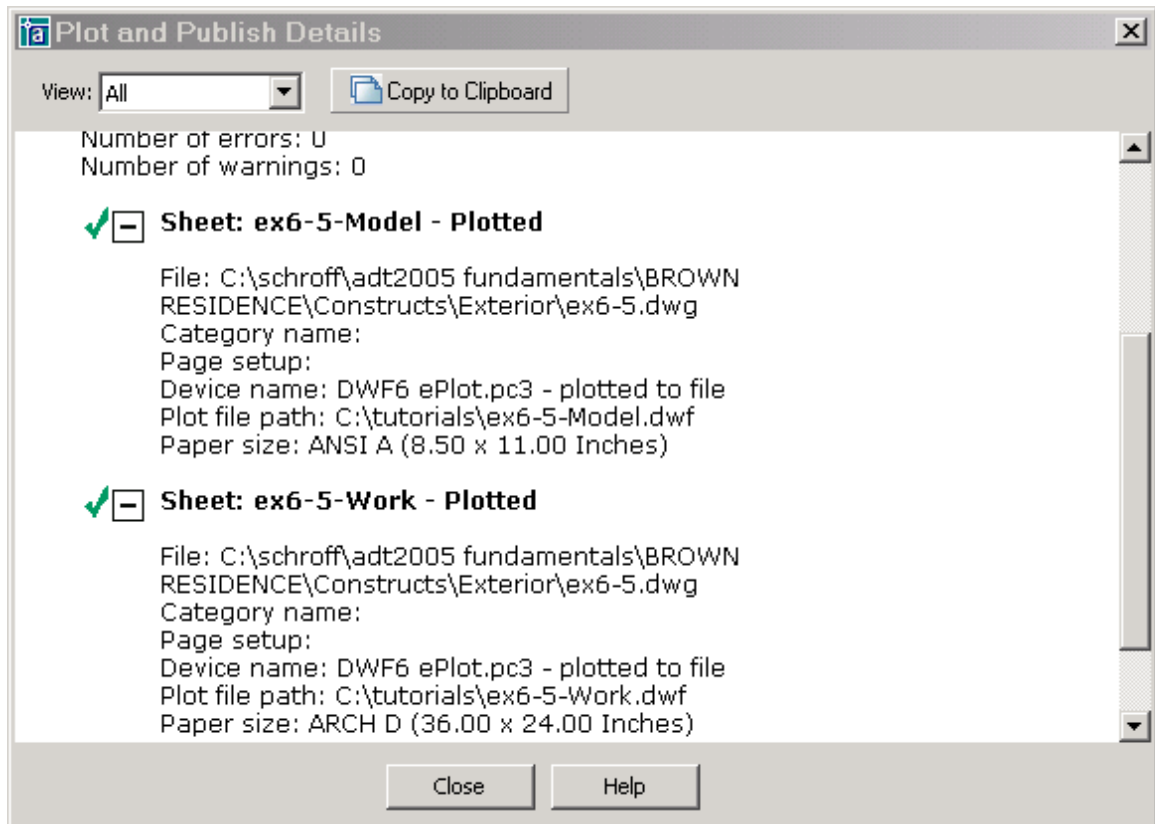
Plot and Publish Details

View: All

Copy to Clipboard

Number of errors: 0
Number of warnings: 0

Sheet: ex6-5-Model - Plotted

File: C:\schroff\adt2005 fundamentals\BROWN RESIDENCE\Constructs\Exterior\ex6-5.dwg
Category name:
Page setup:
Device name: DWF6 ePlot.pc3 - plotted to file
Plot file path: C:\tutorials\ex6-5-Model.dwf
Paper size: ANSI A (8.50 x 11.00 Inches)

Sheet: ex6-5-Work - Plotted

File: C:\schroff\adt2005 fundamentals\BROWN RESIDENCE\Constructs\Exterior\ex6-5.dwg
Category name:
Page setup:
Device name: DWF6 ePlot.pc3 - plotted to file
Plot file path: C:\tutorials\ex6-5-Work.dwf
Paper size: ARCH D (36.00 x 24.00 Inches)

Close

Help